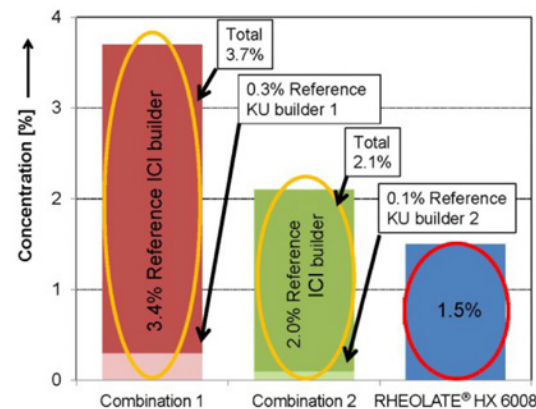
Concentration [%] →

4
3
2
1
0

Total
3.7%

0.3% Reference
KU builder 1

3.4% Reference ICI builder

Total
2.1%

0.1% Reference
KU builder 2

2.0% Reference
ICI builder

1.5%

Combination 1
Combination 2
RHEOLATE® HX 6008